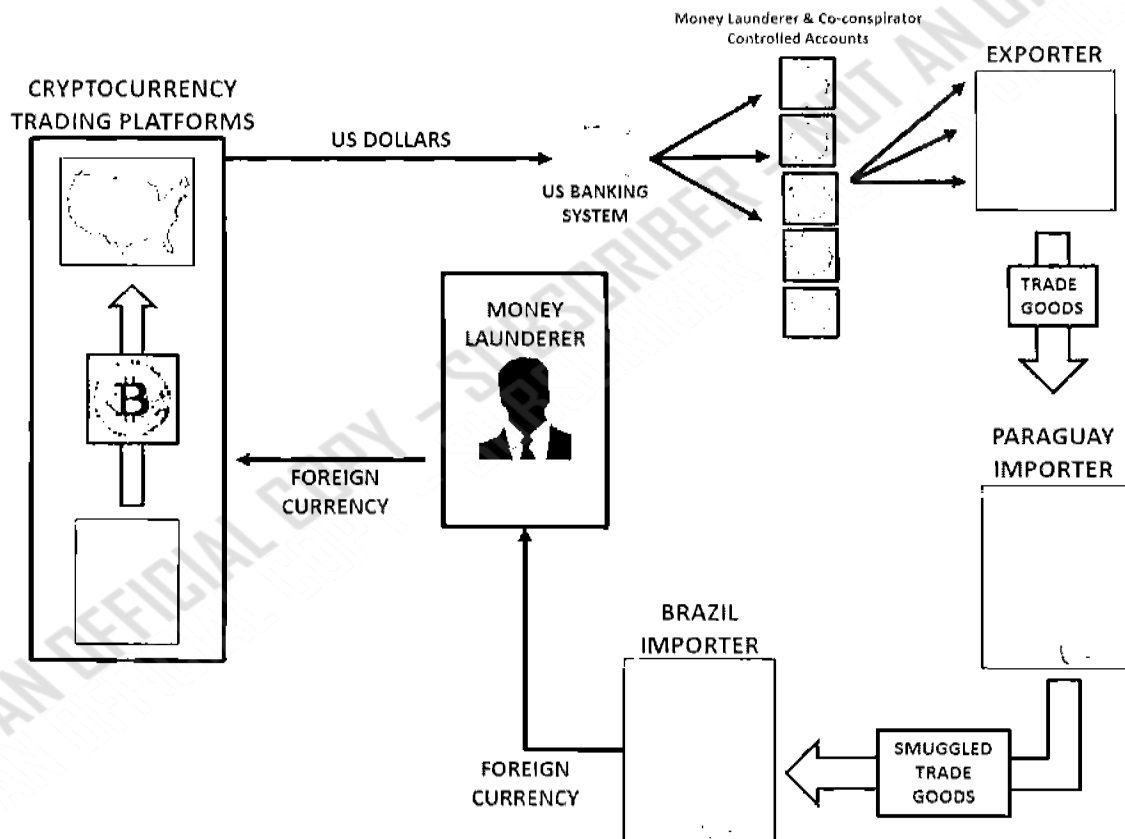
Money Launderer & Co-conspirator Controlled Accounts

EXPORTER

CRYPTOCURRENCY TRADING PLATFORMS

US DOLLARS

US BANKING SYSTEM

B

TRADE GOODS

MONEY LAUNDERER

PARAGUAY IMPORTER

FOREIGN CURRENCY

BRAZIL IMPORTER

SMUGGLED TRADE GOODS

FOREIGN CURRENCY

AN OFFICIAL COPY – SUBSCRIBER – NOT AN OFFICIAL